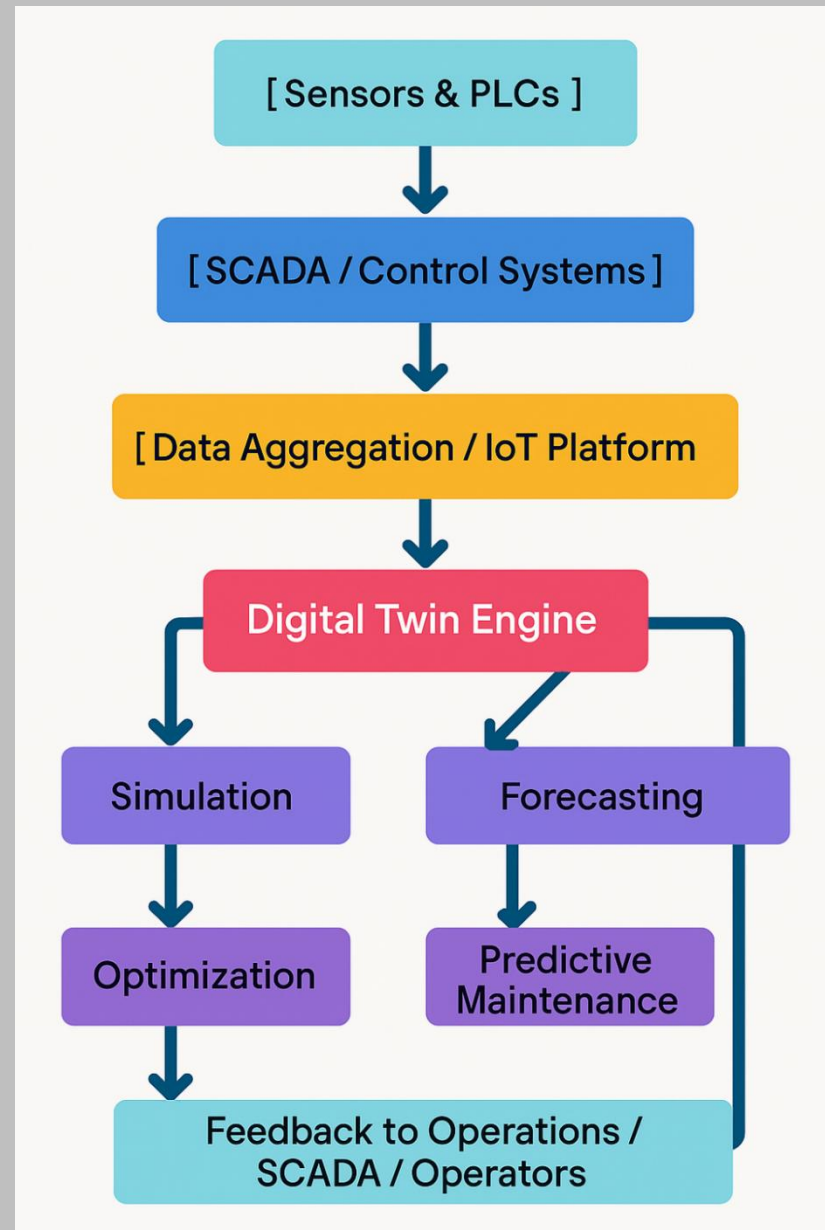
[ Sensors & PLCs ]

[ SCADA / Control Systems ]

[ Data Aggregation / IoT Platform

Digital Twin Engine

Simulation

Forecasting

Optimization

Predictive Maintenance

Feedback to Operations / SCADA / Operators